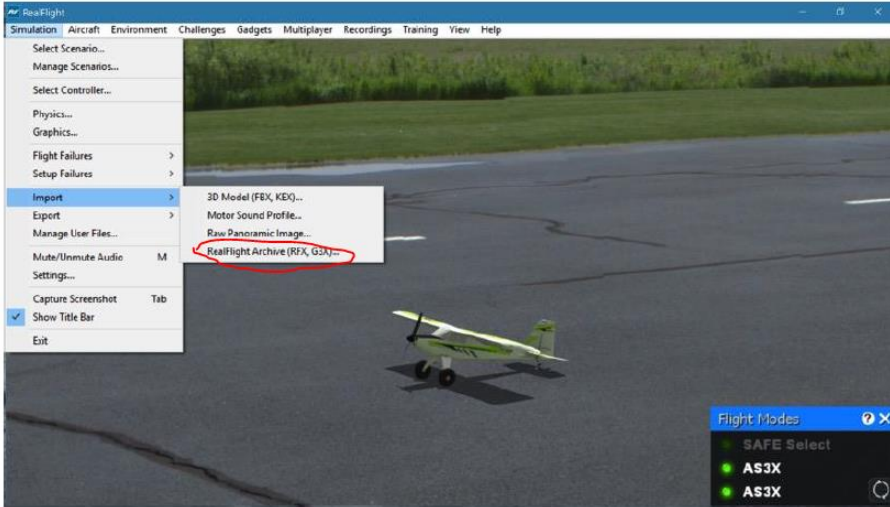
RealFlight

Simulation Aircraft Environment Challenges Gadgets Multiplayer Recordings Training View Help

Select Scenario...
Manage Scenarios...
Select Controller...
Physics...
Graphics...
Flight Failures
Setup Failures
Import
Export
Manage User Files...
Mute/Unmute Audio M
Settings...
Capture Screenshot Tab
Show Title Bar
Exit

3D Model (FBX, KEX)...
Motor Sound Profile...
Raw Panoramic Image...
RealFlight Archive (RFX, G3X)...

Flight Modes
SAFE Select
AS3X
AS3X